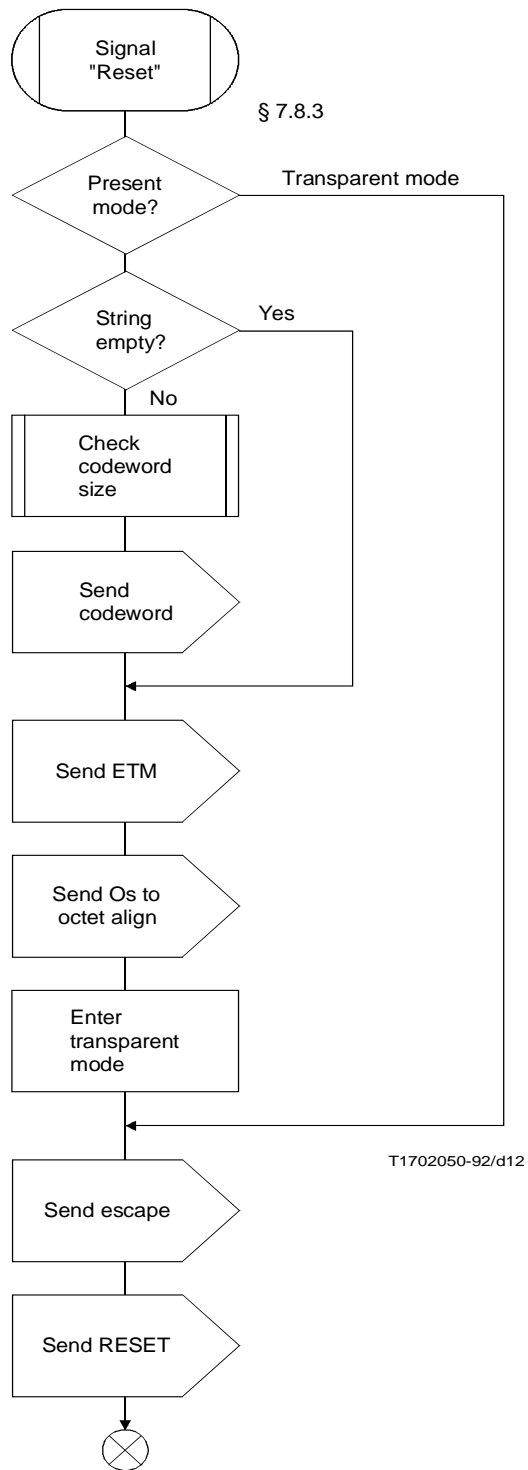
Signal "Reset"

§ 7.8.3

Present mode?

Transparent mode

String empty?

Yes

No

Check codeword size

Send codeword

Send ETM

Send Os to octet align

Enter transparent mode

T1702050-92/d12

Send escape

Send RESET